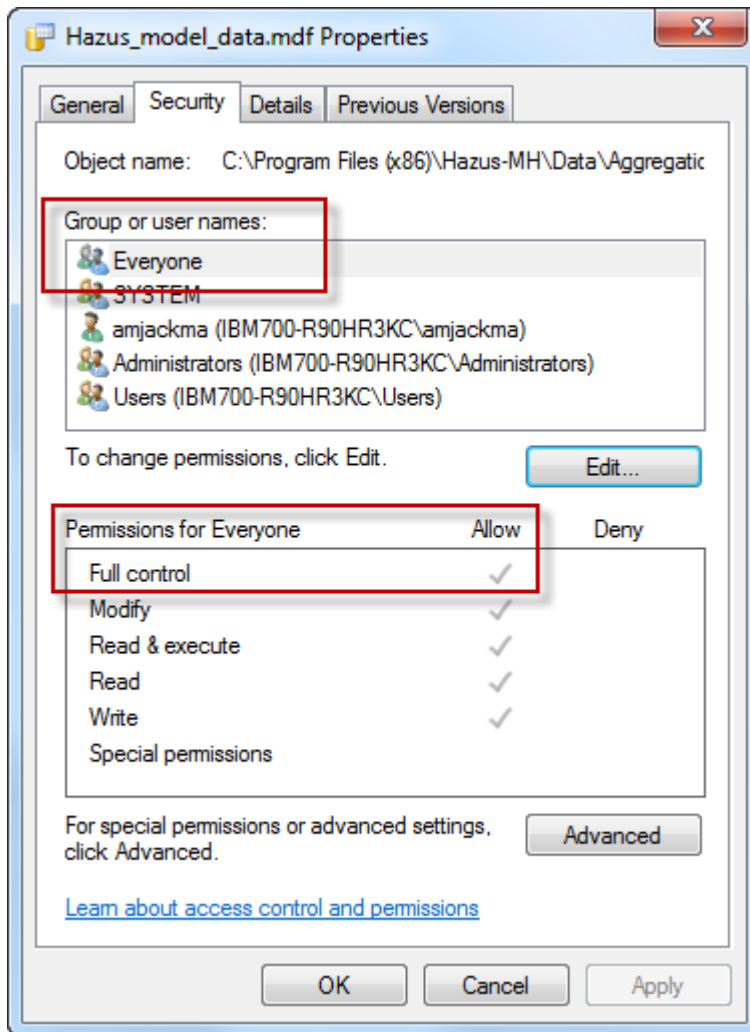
Hazus_model_data.mdf Properties

General | Security | Details | Previous Versions

Object name: C:\Program Files (x86)\Hazus-MH\Data\Aggregatic

Group or user names:

Everyone
SYSTEM
amjackma (IBM700-R90HR3KC\amjackma)
Administrators (IBM700-R90HR3KC\Administrators)
Users (IBM700-R90HR3KC\Users)

To change permissions, click Edit.

Edit...

| Permissions for Everyone | Allow | Deny |
|---|---|---|
| Full control | ✓ | |
| Modify | ✓ | |
| Read & execute | ✓ | |
| Read | ✓ | |
| Write | ✓ | |
| Special permissions | | |

For special permissions or advanced settings, click Advanced.

Advanced

Learn about access control and permissions

OK | Cancel | Apply